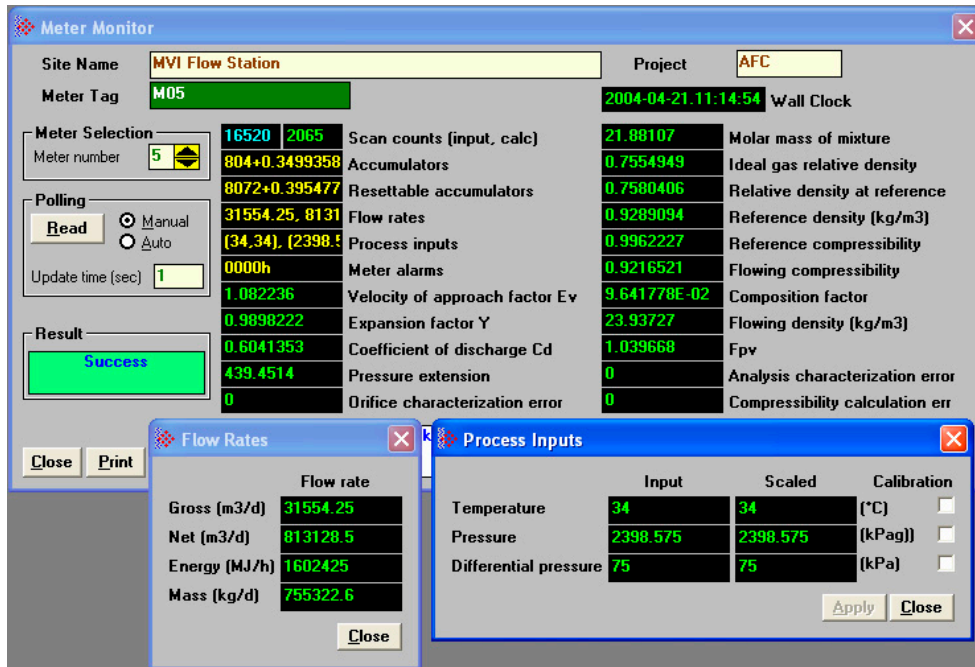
Meter Monitor

Site Name MVI Flow Station

Project AFC

Meter Tag M05

2004-04-21.11:14:54 Wall Clock

Meter Selection
Meter number 5

Polling
Read
Manual
Auto
Update time (sec) 1

Result
Success

| | | |
|---|---|---|
| 16520 2065 | Scan counts (input, calc) | |
| 804+0.3499358 | Accumulators | |
| 8072+0.395477 | Resettable accumulators | |
| 31554.25, 8131 | Flow rates | |
| (34,34), (2398.5 | Process inputs | |
| 0000h | Meter alarms | |
| 1.082236 | Velocity of approach factor Ev | |
| 0.9898222 | Expansion factor Y | |
| 0.6041353 | Coefficient of discharge Cd | |
| 439.4514 | Pressure extension | |
| 0 | Orifice characterization error | |

| | |
|---|---|
| 21.88107 | Molar mass of mixture |
| 0.7554949 | Ideal gas relative density |
| 0.7580406 | Relative density at reference |
| 0.9289094 | Reference density (kg/m3) |
| 0.9962227 | Reference compressibility |
| 0.9216521 | Flowing compressibility |
| 9.641778E-02 | Composition factor |
| 23.93727 | Flowing density (kg/m3) |
| 1.039668 | Fpv |
| 0 | Analysis characterization error |
| 0 | Compressibility calculation err |

Close Print

Flow Rates

| | Flow rate |
|---|---|
| Gross (m3/d) | 31554.25 |
| Net (m3/d) | 813128.5 |
| Energy (MJ/h) | 1602425 |
| Mass (kg/d) | 755322.6 |

Close

Process Inputs

| | Input | Scaled | Calibration |
|---|---|---|---|
| Temperature | 34 | 34 | (°C) |
| Pressure | 2398.575 | 2398.575 | (kPag) |
| Differential pressure | 75 | 75 | (kPa) |

Apply Close